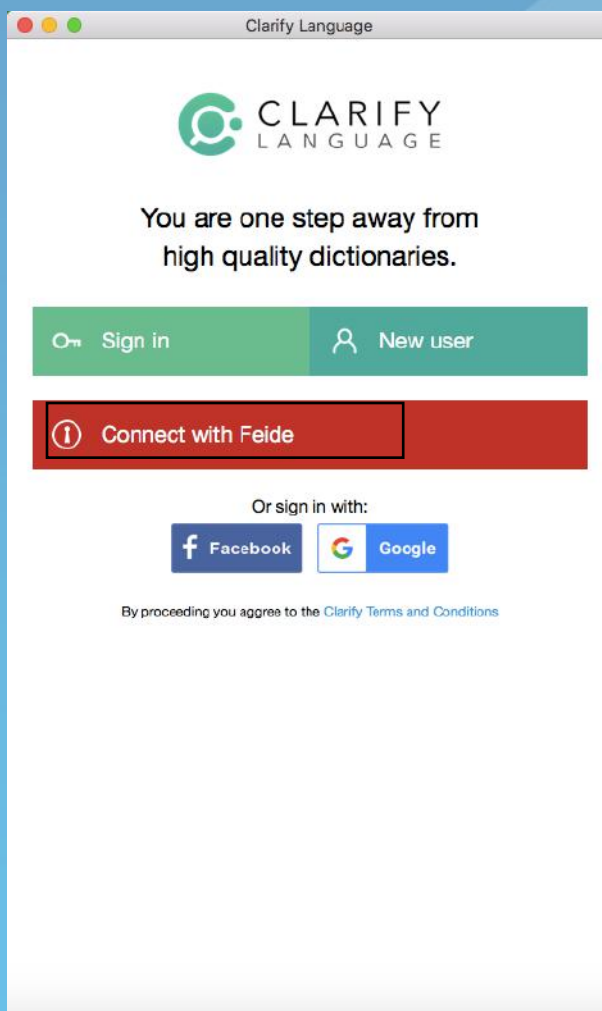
Clarify Language

CLARIFY
LANGUAGE

You are one step away from high quality dictionaries.

Sign in

New user

Connect with Feide

Or sign in with:

Facebook

Google

By proceeding you aggree to the Clarify Terms and Conditions